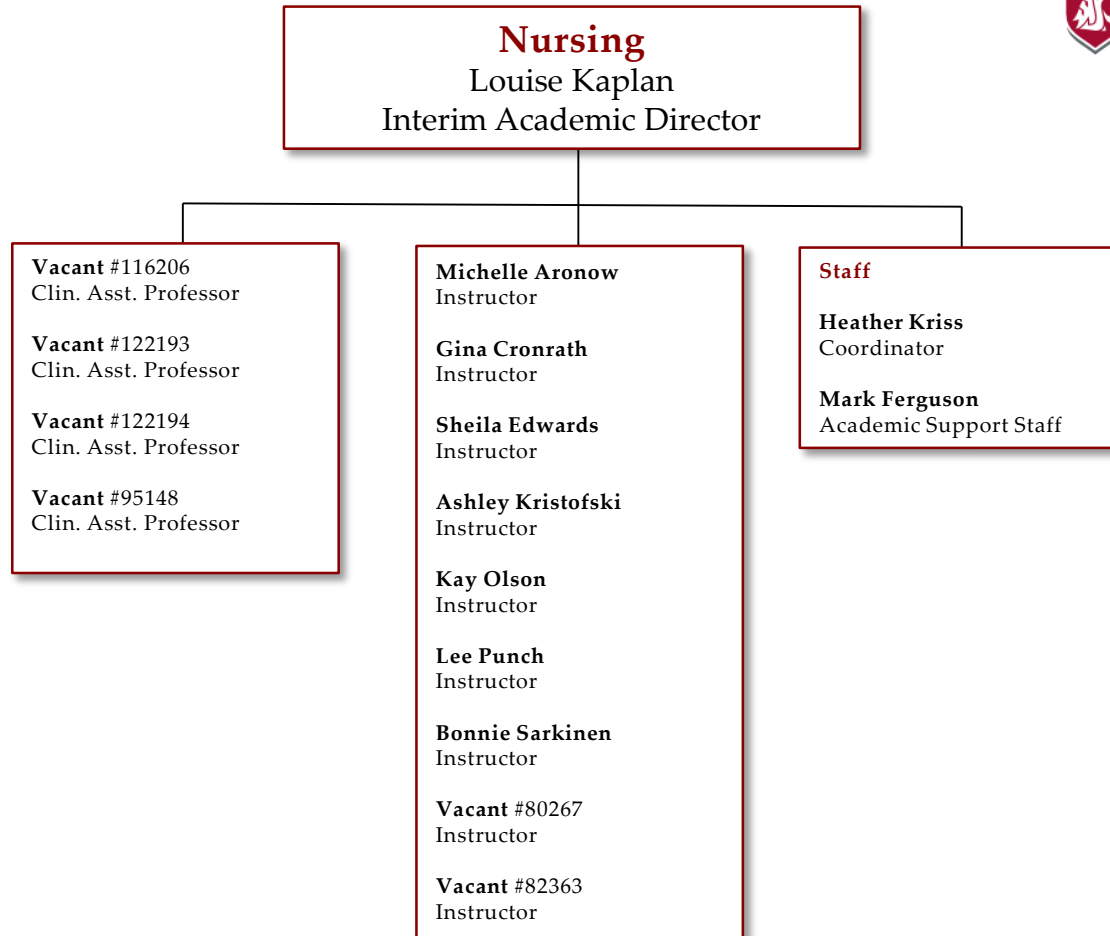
Nursing
Louise Kaplan
Interim Academic Director

Vacant #116206
Clin. Asst. Professor

Vacant #122193
Clin. Asst. Professor

Vacant #122194
Clin. Asst. Professor

Vacant #95148
Clin. Asst. Professor

Michelle Aronow
Instructor

Gina Cronrath
Instructor

Sheila Edwards
Instructor

Ashley Kristofski
Instructor

Kay Olson
Instructor

Lee Punch
Instructor

Bonnie Sarkinen
Instructor

Vacant #80267
Instructor

Vacant #82363
Instructor

Staff

Heather Kriss
Coordinator

Mark Ferguson
Academic Support Staff